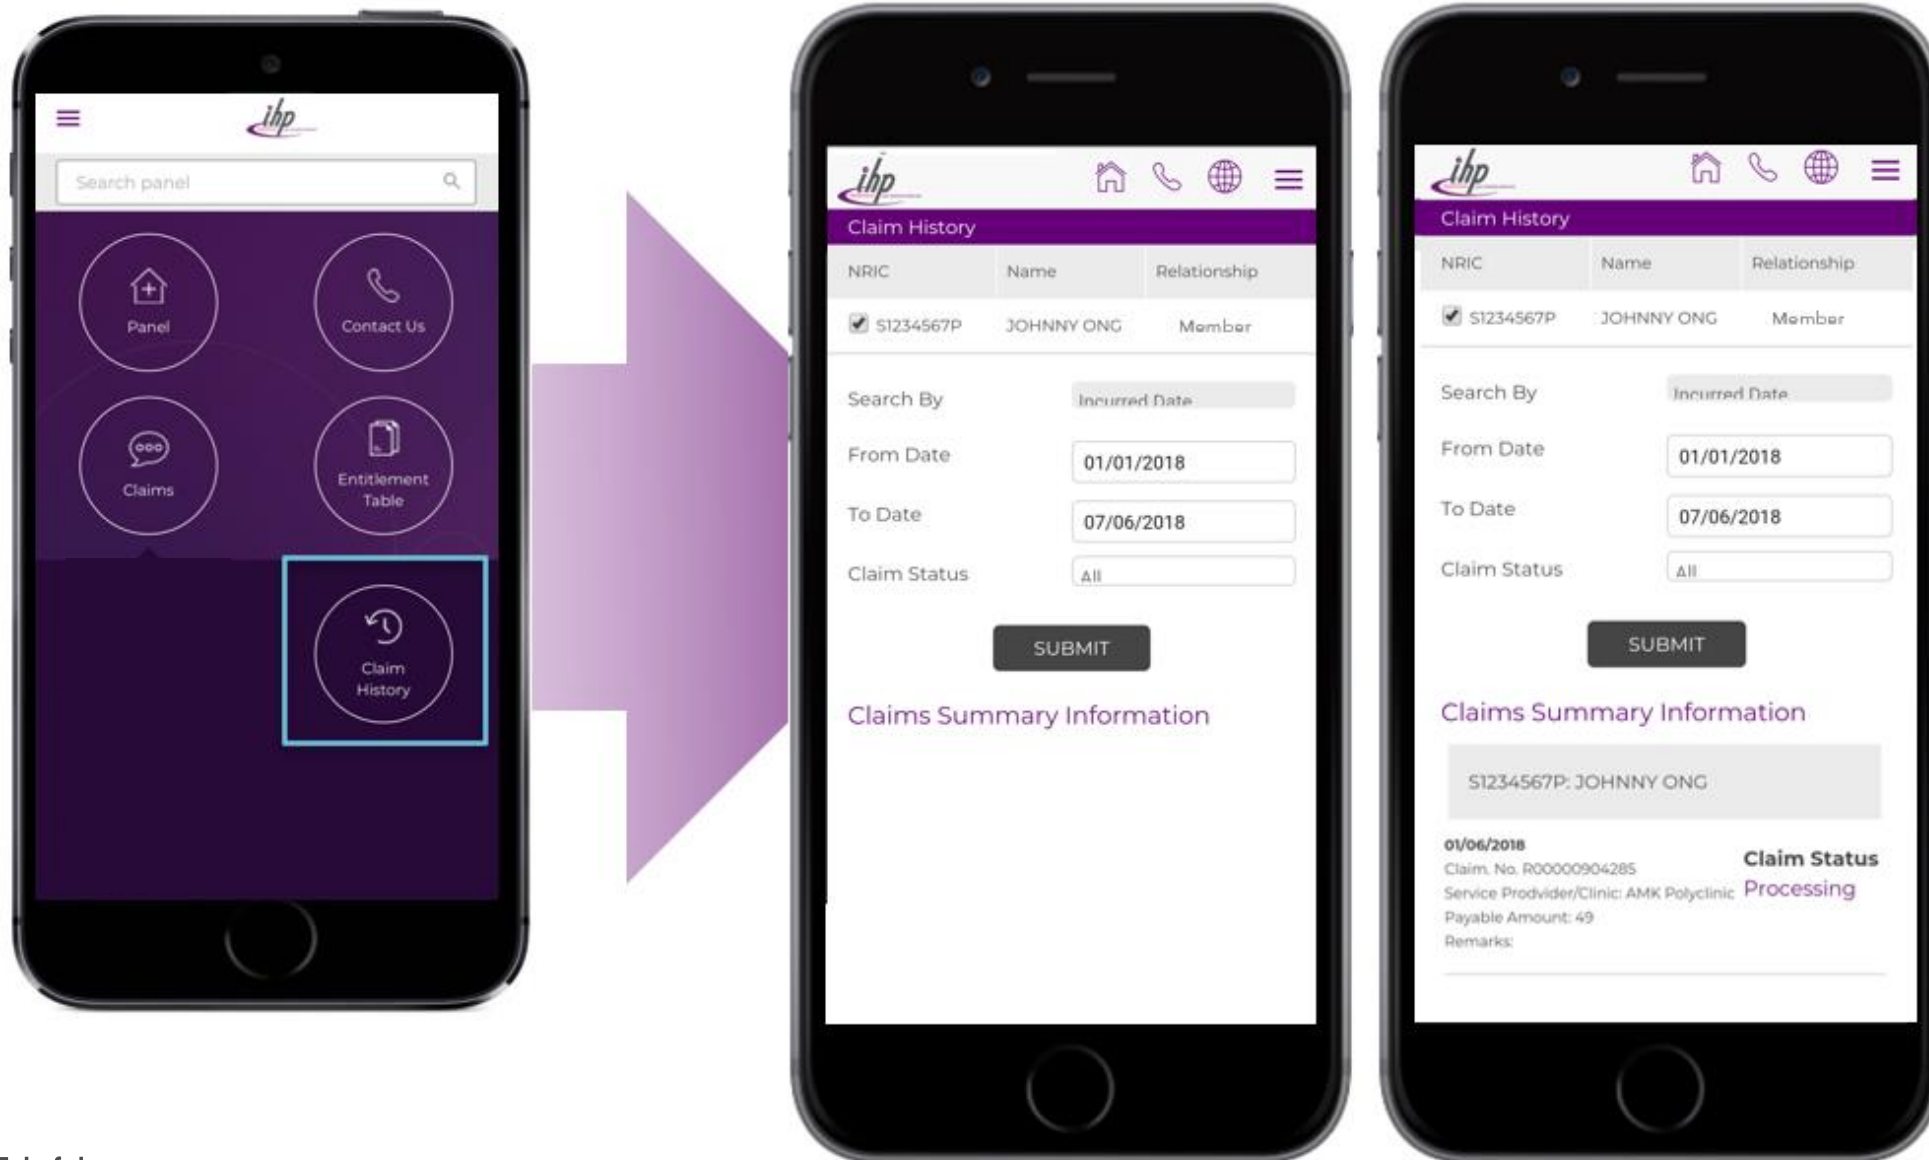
ihp

Search panel

Panel

Contact Us

Claims

Entitlement Table

Claim History

ihp

Claim History

| NRIC | Name | Relationship |
|---|---|---|
| S1234567P | JOHNNY ONG | Member |

Search By Incurred Date

From Date 01/01/2018

To Date 07/06/2018

Claim Status All

SUBMIT

Claims Summary Information

ihp

Claim History

| NRIC | Name | Relationship |
|---|---|---|
| S1234567P | JOHNNY ONG | Member |

Search By Incurred Date

From Date 01/01/2018

To Date 07/06/2018

Claim Status All

SUBMIT

Claims Summary Information

S1234567P: JOHNNY ONG

01/06/2018
Claim. No. R00000904285
Service Prodvider/Clinic: AMK Polyclinic
Payable Amount: 49
Remarks:

Claim Status
Processing